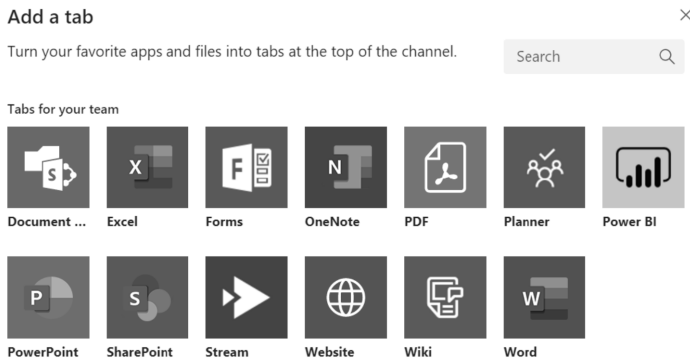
Add a tab

Turn your favorite apps and files into tabs at the top of the channel.

Search

Tabs for your team

S
Document ...

X
Excel

F
Forms

N
OneNote

PDF

Planner

Power BI

P
PowerPoint

S
SharePoint

Stream

Website

Wiki

W
Word